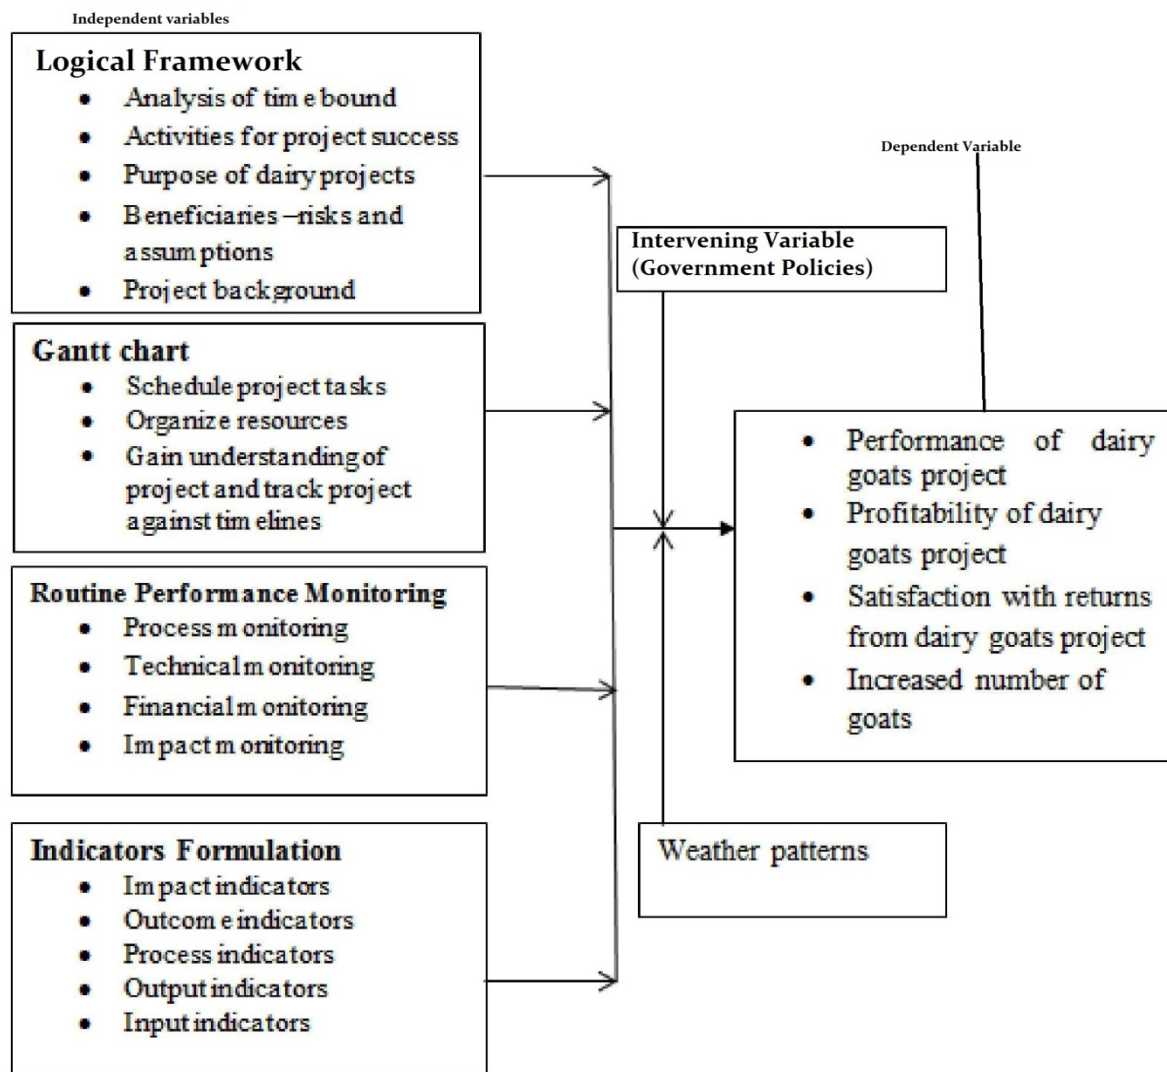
Independent variables

Logical Framework
- Analysis of tim e bound
- Activities for project success
- Purpose of dairy projects
- Beneficiaries –risks and assum ptions
- Project background

Gantt chart
- Schedule project tasks
- Organize resources
- Gain understanding of project and track project against tim elines

Routine Performance Monitoring
- Process m onitoring
- Technical m onitoring
- Financial m onitoring
- Im pact m onitoring

Indicators Formulation
- Im pact indicators
- Outcom e indicators
- Process indicators
- Output indicators
- Input indicators

Dependent Variable

Intervening Variable (Government Policies)

- Performance of dairy goats project
- Profitability of dairy goats project
- Satisfaction with returns from dairy goats project
- Increased number of goats

Weather patterns